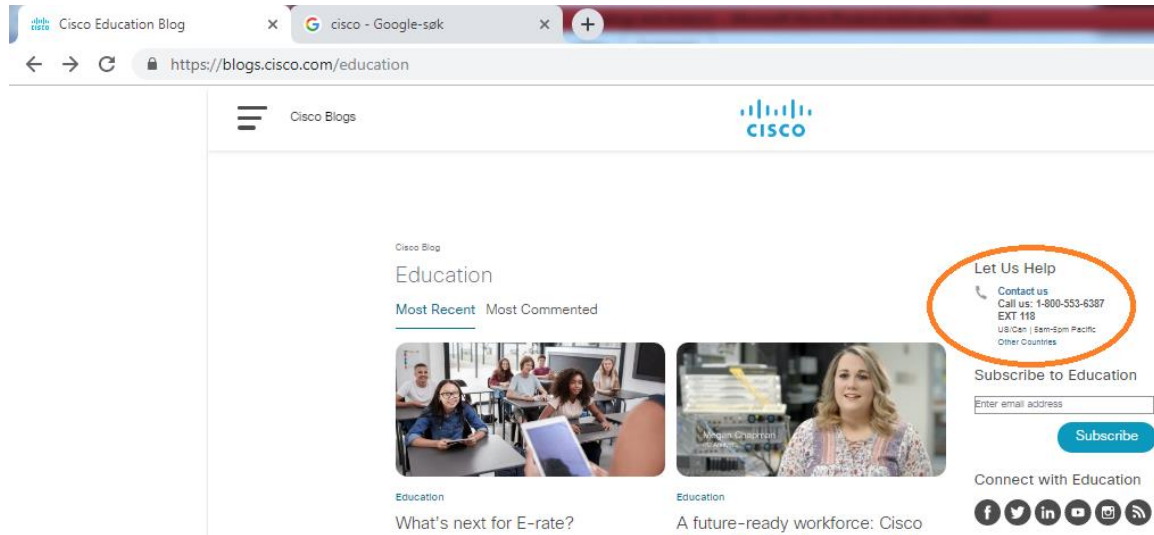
Cisco Education Blog
cisco - Google-søk
https://blogs.cisco.com/education

Cisco Blogs

CISCO

Cisco Blog
Education
Most Recent Most Commented

Megan Chapman

Education
What's next for E-rate?

Education
A future-ready workforce: Cisco

Let Us Help
Contact us
Call us: 1-800-553-6387
EXT 118
US/Can | 5am-5pm Pacific
Other Countries

Subscribe to Education
Enter email address
Subscribe

Connect with Education